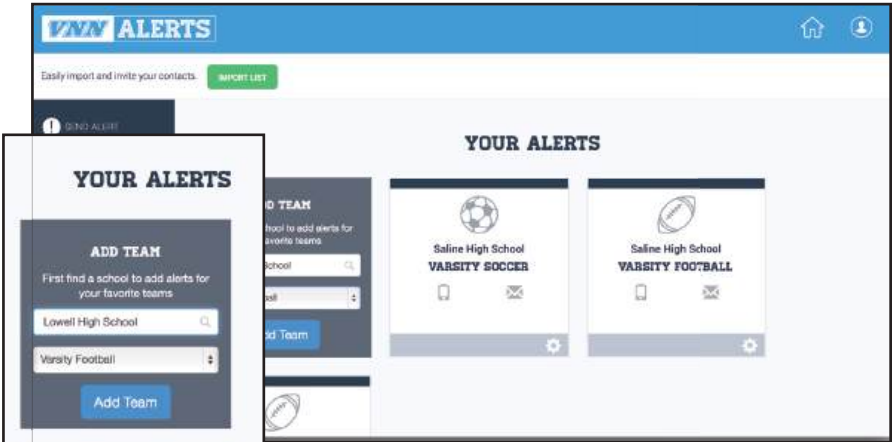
VNN ALERTS

Easily import and invite your contacts. IMPORT LIST

SEND ALERT

YOUR ALERTS

YOUR ALERTS

ADD TEAM

First find a school to add alerts for your favorite teams

Lowell High School

Varsity Football

Add Team

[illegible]D TEAM

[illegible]chool to add alerts for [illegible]avorite teams

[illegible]chool

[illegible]all

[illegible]d Team

Saline High School
VARSITY SOCCER

Saline High School
VARSITY FOOTBALL